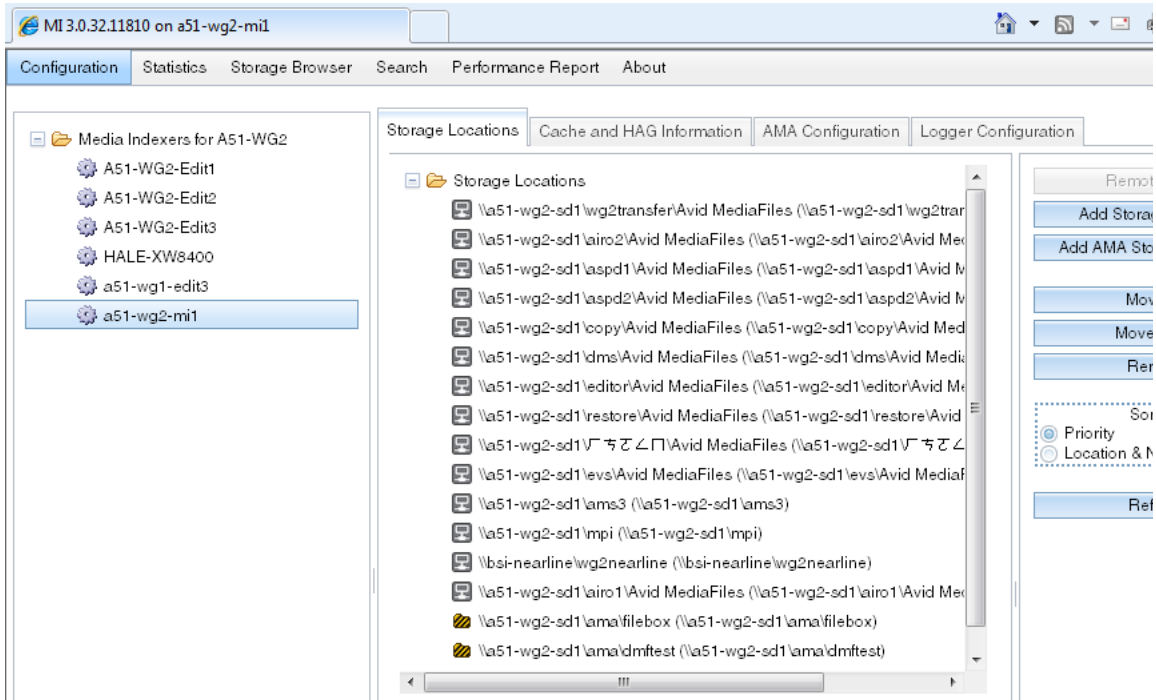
MI 3.0.32.11810 on a51-wg2-mi1

Configuration Statistics Storage Browser Search Performance Report About

Media Indexers for A51-WG2
A51-WG2-Edit1
A51-WG2-Edit2
A51-WG2-Edit3
HALE-XW8400
a51-wg1-edit3
a51-wg2-mi1

Storage Locations | Cache and HAG Information | AMA Configuration | Logger Configuration

Storage Locations
\\a51-wg2-sd1\wg2transfer\Avid MediaFiles (\\a51-wg2-sd1\wg2trar
\\a51-wg2-sd1\airo2\Avid MediaFiles (\\a51-wg2-sd1\airo2\Avid Me
\\a51-wg2-sd1\aspd1\Avid MediaFiles (\\a51-wg2-sd1\aspd1\Avid M
\\a51-wg2-sd1\aspd2\Avid MediaFiles (\\a51-wg2-sd1\aspd2\Avid M
\\a51-wg2-sd1\copy\Avid MediaFiles (\\a51-wg2-sd1\copy\Avid Med
\\a51-wg2-sd1\dms\Avid MediaFiles (\\a51-wg2-sd1\dms\Avid Media
\\a51-wg2-sd1\editor\Avid MediaFiles (\\a51-wg2-sd1\editor\Avid Me
\\a51-wg2-sd1\restore\Avid MediaFiles (\\a51-wg2-sd1\restore\Avid
\\a51-wg2-sd1\ㄏㄘㄛㄥㄇ\Avid MediaFiles (\\a51-wg2-sd1\ㄏㄘㄛㄥ
\\a51-wg2-sd1\evs\Avid MediaFiles (\\a51-wg2-sd1\evs\Avid MediaF
\\a51-wg2-sd1\ams3 (\\a51-wg2-sd1\ams3)
\\a51-wg2-sd1\mpi (\\a51-wg2-sd1\mpi)
\\bsi-nearline\wg2nearline (\\bsi-nearline\wg2nearline)
\\a51-wg2-sd1\airo1\Avid MediaFiles (\\a51-wg2-sd1\airo1\Avid Me
\\a51-wg2-sd1\ama\filebox (\\a51-wg2-sd1\ama\filebox)
\\a51-wg2-sd1\ama\dmftest (\\a51-wg2-sd1\ama\dmftest)

Remot
Add Storag
Add AMA Sto
Mov
Move
Ren
Sor
Priority
Location & N
Ref